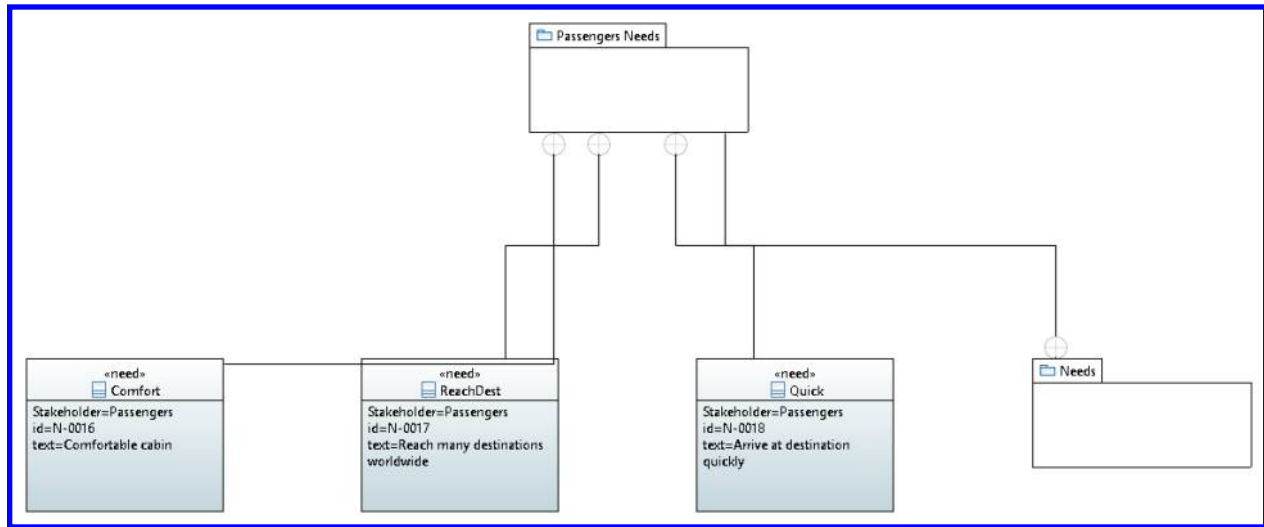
Passengers Needs

«need»
Comfort

Stakeholder=Passengers
id=N-0016
text=Comfortable cabin

«need»
ReachDest

Stakeholder=Passengers
id=N-0017
text=Reach many destinations worldwide

«need»
Quick

Stakeholder=Passengers
id=N-0018
text=Arrive at destination quickly

Needs